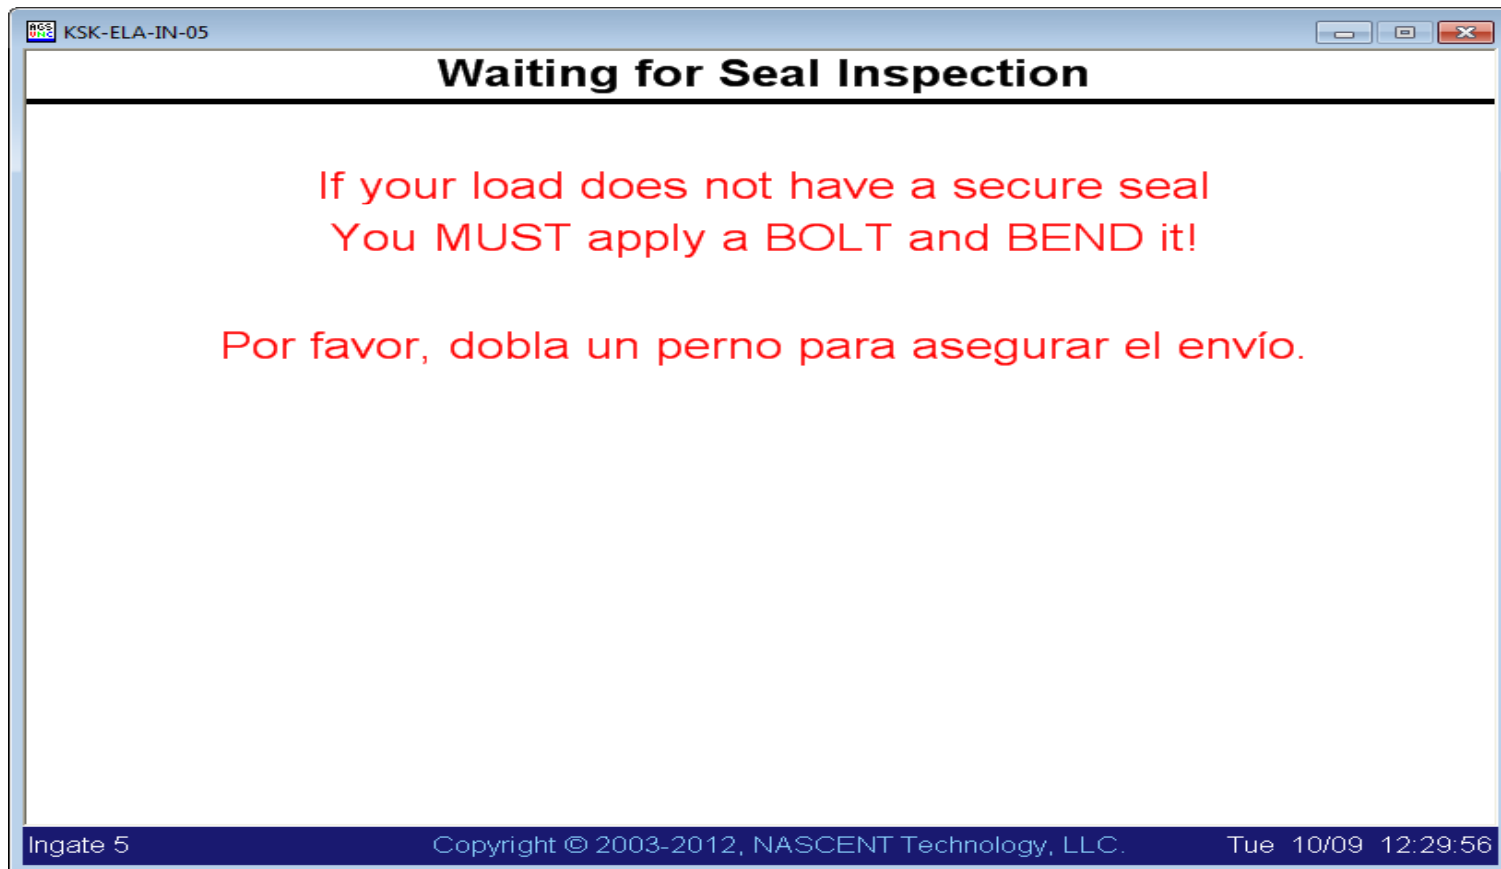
KSK-ELA-IN-05

Waiting for Seal Inspection

If your load does not have a secure seal
You MUST apply a BOLT and BEND it!

Por favor, dobla un perno para asegurar el envío.

Ingate 5 Copyright © 2003-2012, NASCENT Technology, LLC. Tue 10/09 12:29:56